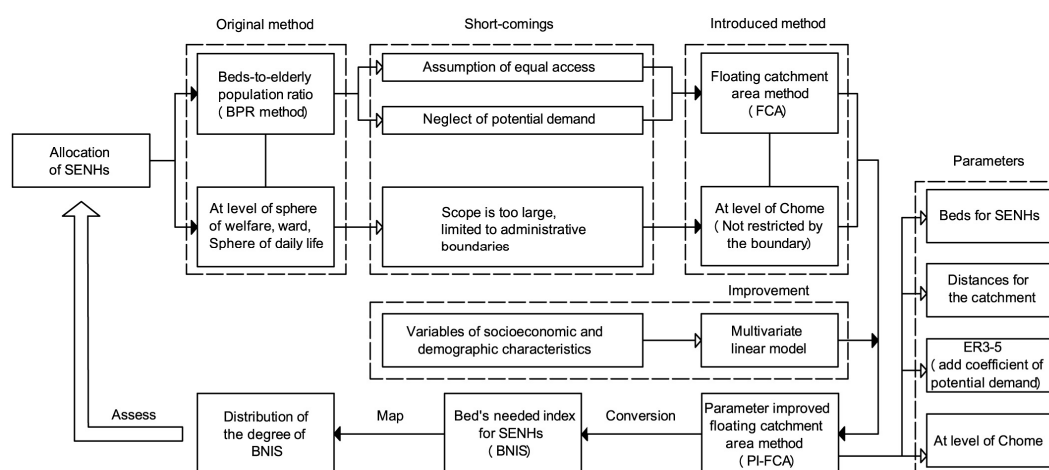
Original method

Short-comings

Introduced method

Allocation of SENHs

Beds-to-elderly population ratio ( BPR method)

Assumption of equal access

Neglect of potential demand

Floating catchment area method ( FCA)

At level of sphere of welfare, ward, Sphere of daily life

Scope is too large, limited to administrative boundaries

At level of Chome ( Not restricted by the boundary)

Parameters

Beds for SENHs

Distances for the catchment

ER3-5 ( add coefficient of potential demand)

At level of Chome

Improvement

Variables of socioeconomic and demographic characteristics

Multivariate linear model

Assess

Distribution of the degree of BNIS

Map

Bed's needed index for SENHs ( BNIS)

Conversion

Parameter improved floating catchment area method ( PI-FCA)